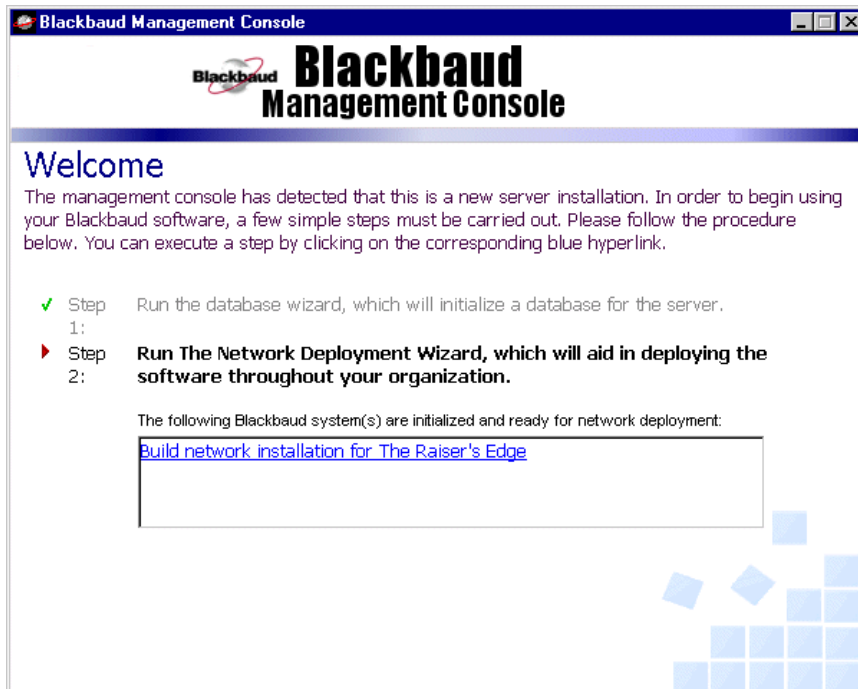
Blackbaud Management Console

Blackbaud Blackbaud Management Console

Welcome

The management console has detected that this is a new server installation. In order to begin using your Blackbaud software, a few simple steps must be carried out. Please follow the procedure below. You can execute a step by clicking on the corresponding blue hyperlink.

✓ Step 1: Run the database wizard, which will initialize a database for the server.

Step 2: Run The Network Deployment Wizard, which will aid in deploying the software throughout your organization.

The following Blackbaud system(s) are initialized and ready for network deployment:

Build network installation for The Raiser's Edge